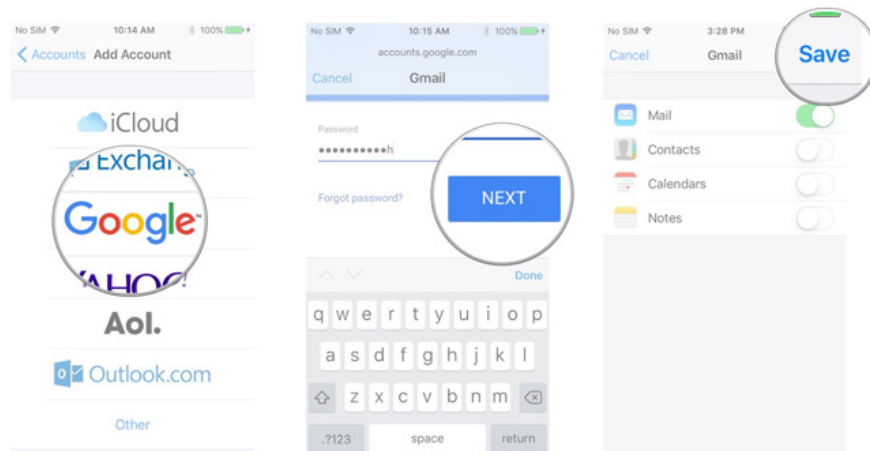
No SIM 10:14 AM 100%

Accounts Add Account

iCloud

Exchan

Google

YAHOO!

Aol.

Outlook.com

Other

No SIM 10:15 AM 100%

accounts.google.com

Cancel Gmail

Password

••••••••••h

Forgot password?

NEXT

Done

q w e r t y u i o p

a s d f g h j k l

z x c v b n m

.?123 space return

No SIM 3:28 PM

Cancel Gmail Save

Mail

Contacts

Calendars

Notes